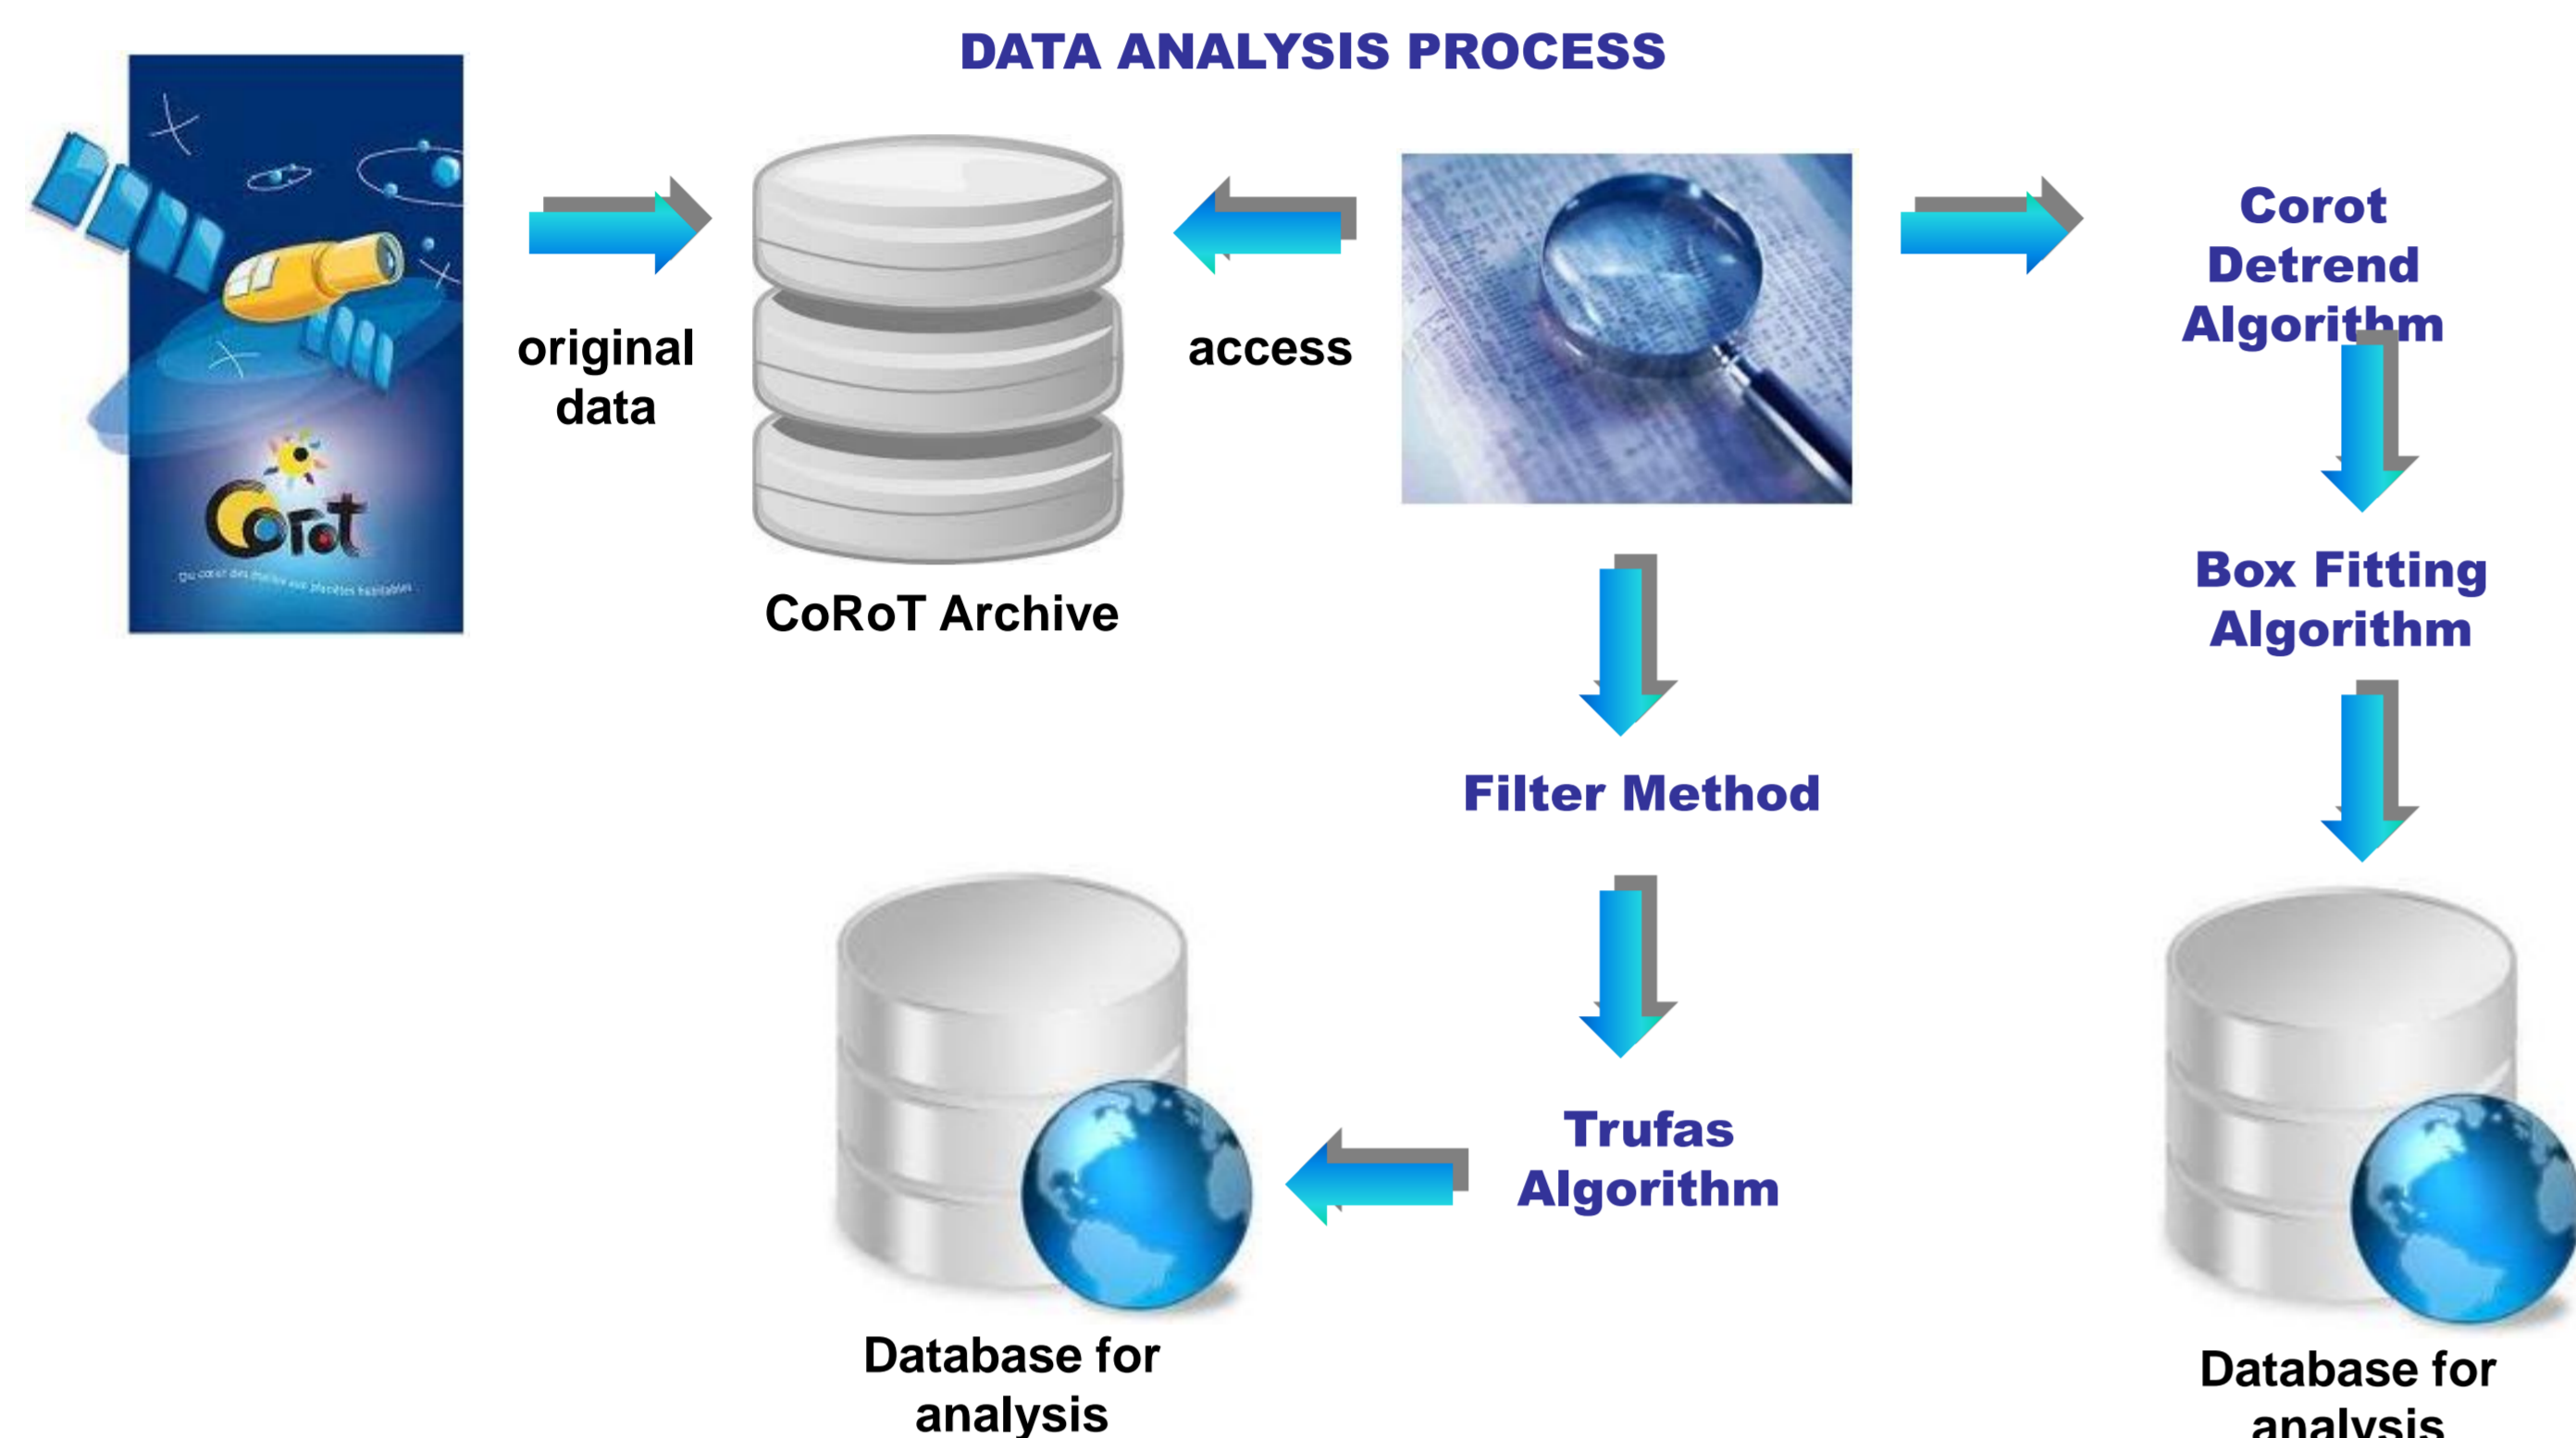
DATA ANALYSIS PROCESS

Corot

du cœur des étoiles aux planètes habitables

original data

CoRoT Archive

access

Corot Detrend Algorithm

Box Fitting Algorithm

Filter Method

Trufas Algorithm

Database for analysis

Database for analysis